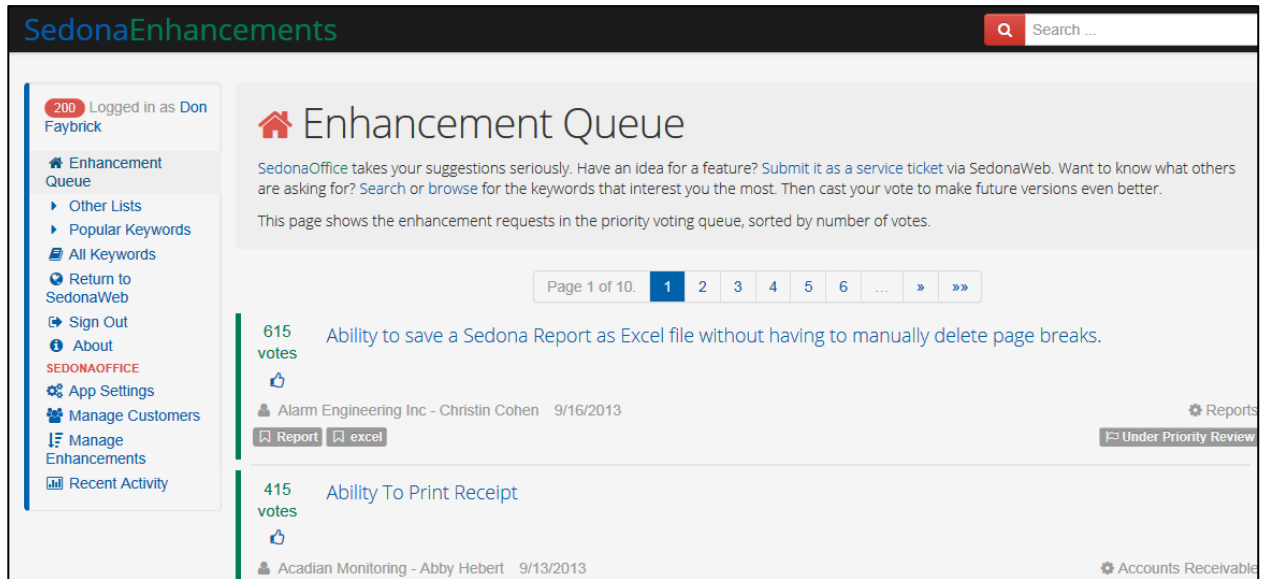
SedonaEnhancements

Search ...

200 Logged in as Don Faybrick

Enhancement Queue
Other Lists
Popular Keywords
All Keywords
Return to SedonaWeb
Sign Out
About
SEDONAOFFICE
App Settings
Manage Customers
Manage Enhancements
Recent Activity

Enhancement Queue

SedonaOffice takes your suggestions seriously. Have an idea for a feature? Submit it as a service ticket via SedonaWeb. Want to know what others are asking for? Search or browse for the keywords that interest you the most. Then cast your vote to make future versions even better.

This page shows the enhancement requests in the priority voting queue, sorted by number of votes.

Page 1 of 10. 1 2 3 4 5 6 ... » »»

615 votes

Ability to save a Sedona Report as Excel file without having to manually delete page breaks.

Alarm Engineering Inc - Christin Cohen 9/16/2013

Reports

Report excel

Under Priority Review

415 votes

Ability To Print Receipt

Acadian Monitoring - Abby Hebert 9/13/2013

Accounts Receivable